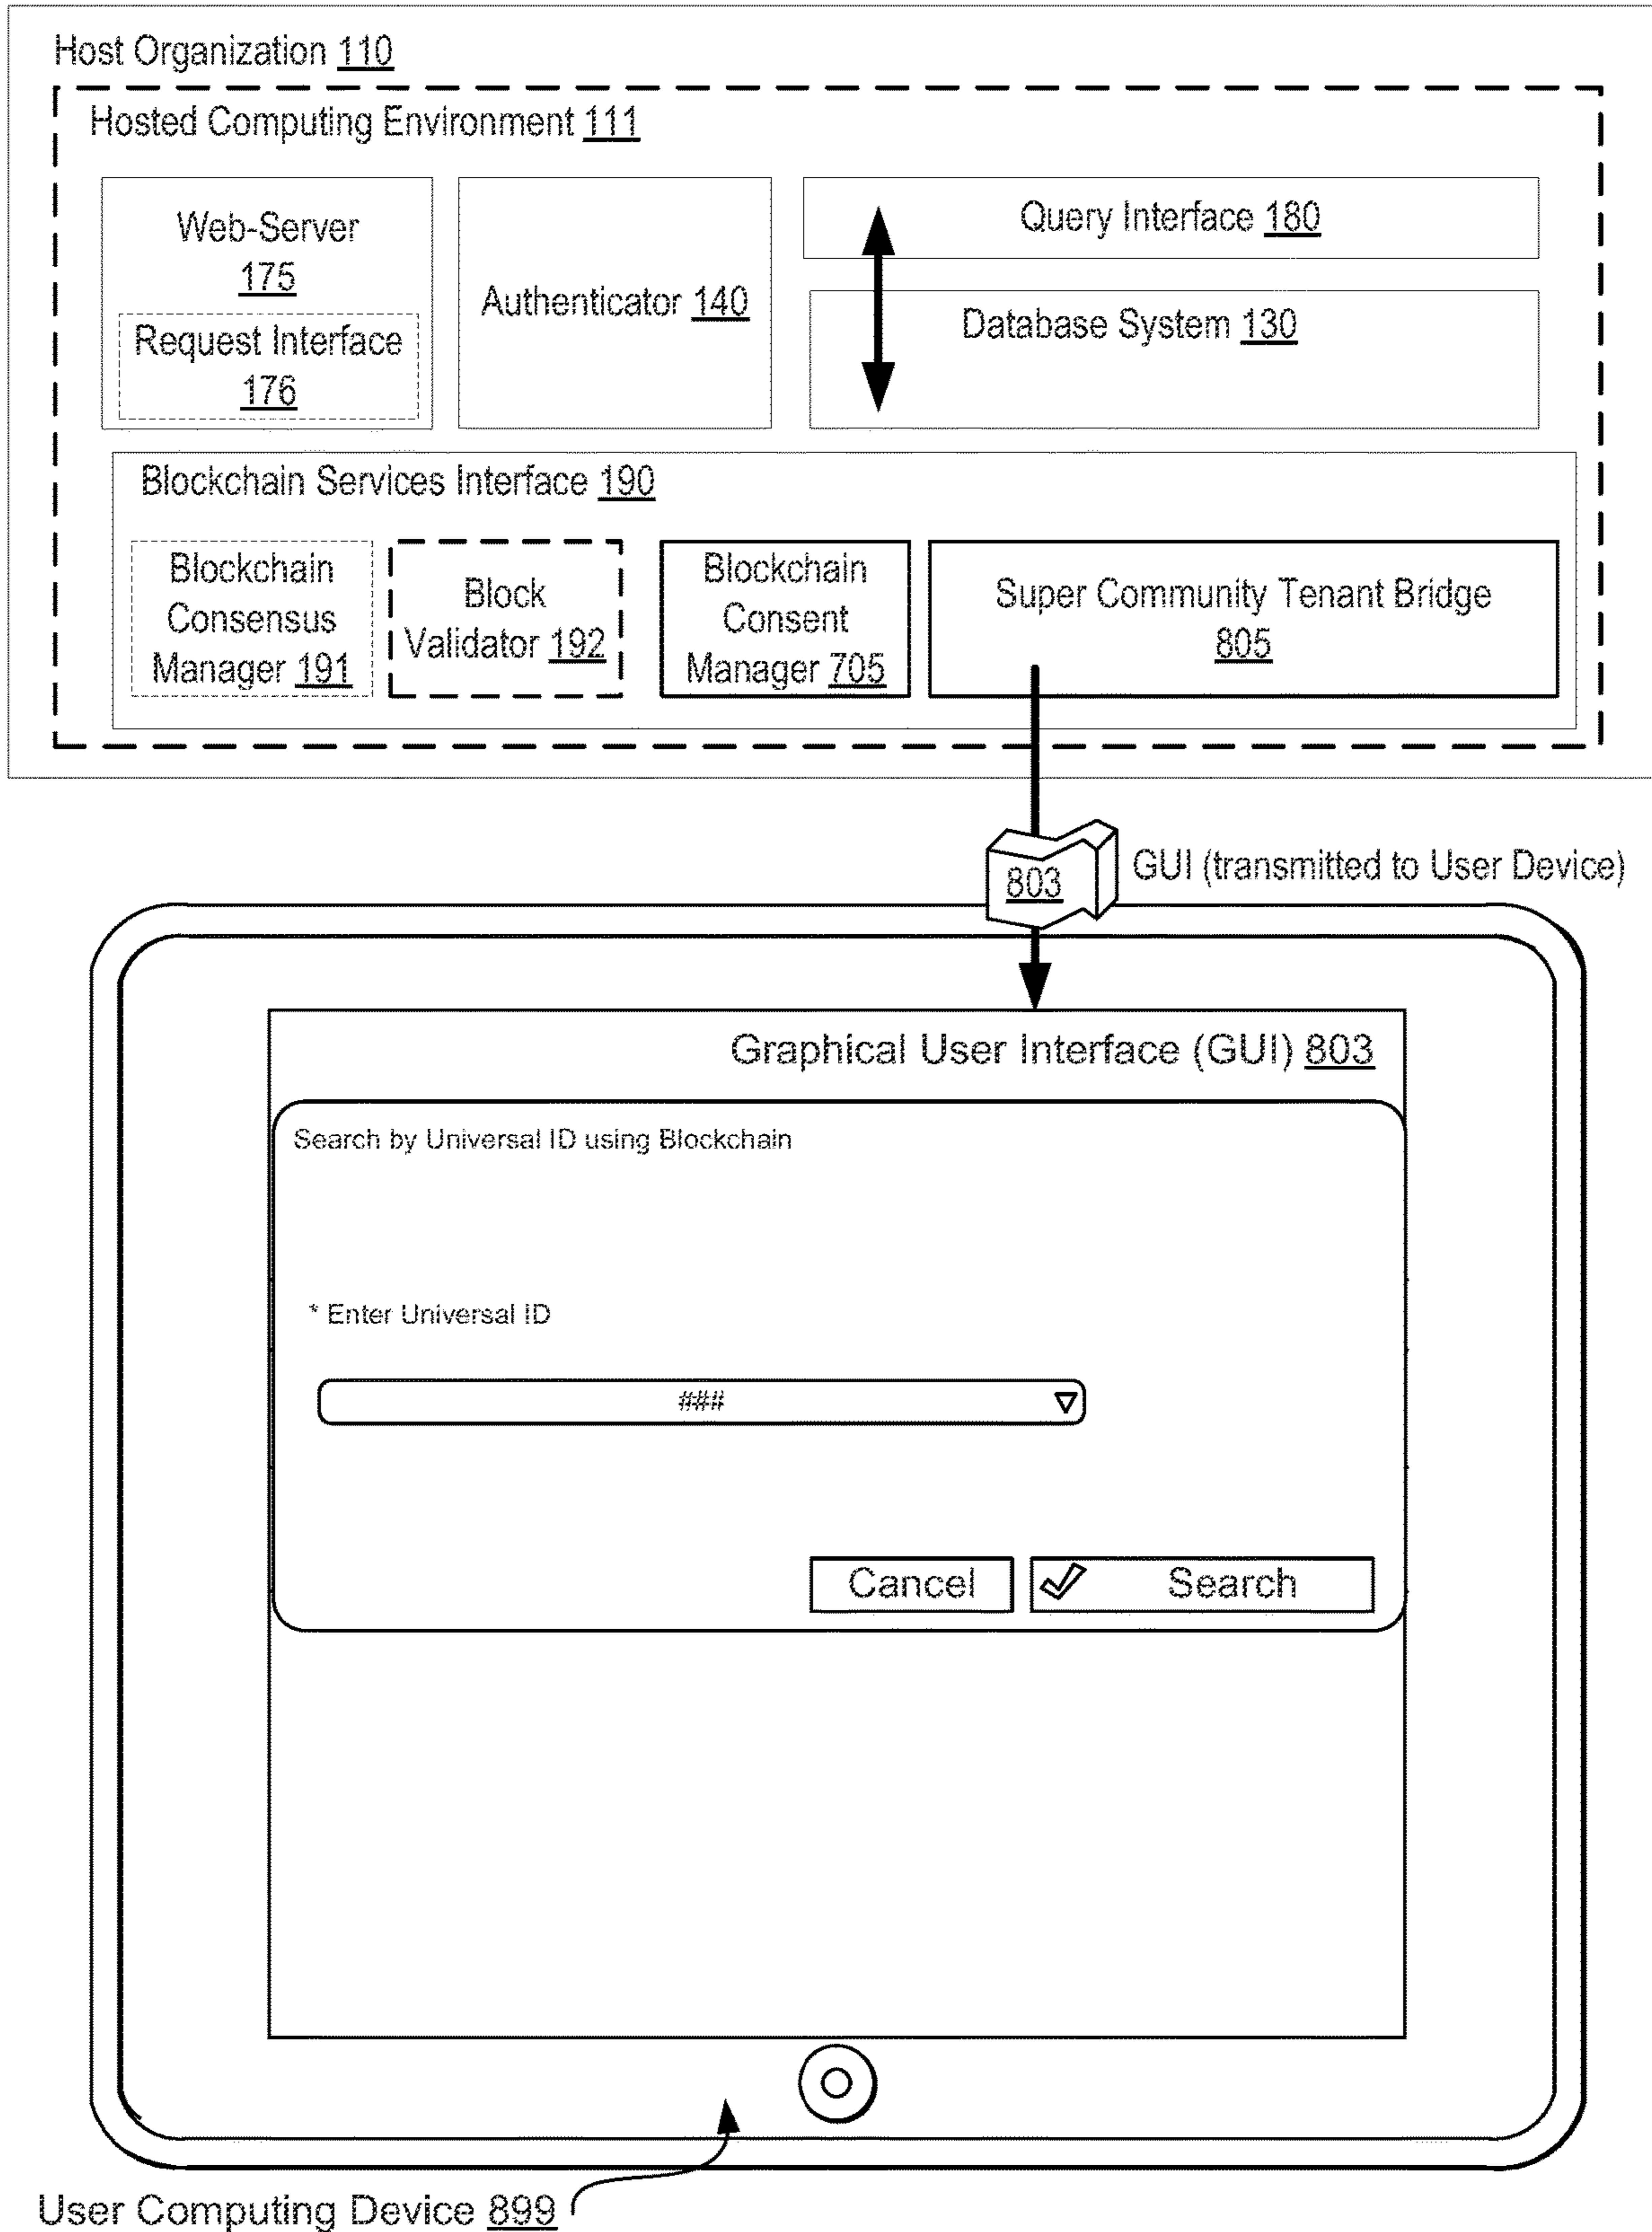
Host Organization 110

Hosted Computing Environment 111

Web-Server 175

Request Interface 176

Authenticator 140

Query Interface 180

Database System 130

Blockchain Services Interface 190

Blockchain Consensus Manager 191

Block Validator 192

Blockchain Consent Manager 705

Super Community Tenant Bridge 805

803

GUI (transmitted to User Device)

Graphical User Interface (GUI) 803

Search by Universal ID using Blockchain

* Enter Universal ID

###

Cancel

Search

User Computing Device 899